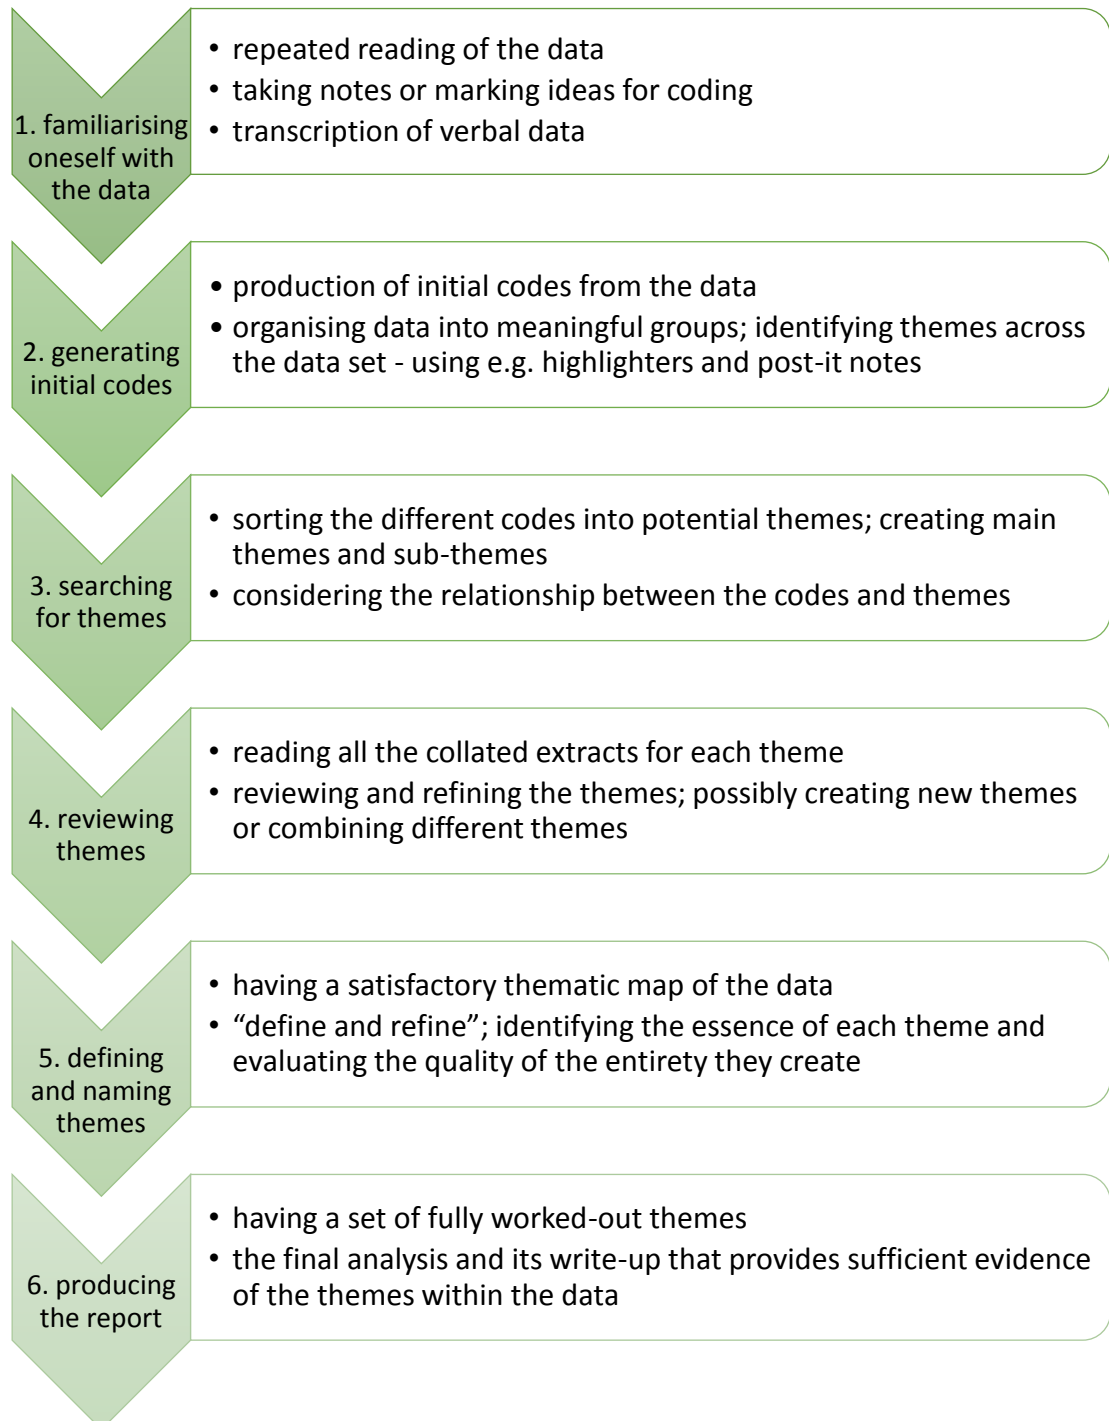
1. familiarising oneself with the data

- repeated reading of the data
- taking notes or marking ideas for coding
- transcription of verbal data

2. generating initial codes

- production of initial codes from the data
- organising data into meaningful groups; identifying themes across the data set - using e.g. highlighters and post-it notes

3. searching for themes

- sorting the different codes into potential themes; creating main themes and sub-themes
- considering the relationship between the codes and themes

4. reviewing themes

- reading all the collated extracts for each theme
- reviewing and refining the themes; possibly creating new themes or combining different themes

5. defining and naming themes

- having a satisfactory thematic map of the data
- "define and refine"; identifying the essence of each theme and evaluating the quality of the entirety they create

6. producing the report

- having a set of fully worked-out themes
- the final analysis and its write-up that provides sufficient evidence of the themes within the data